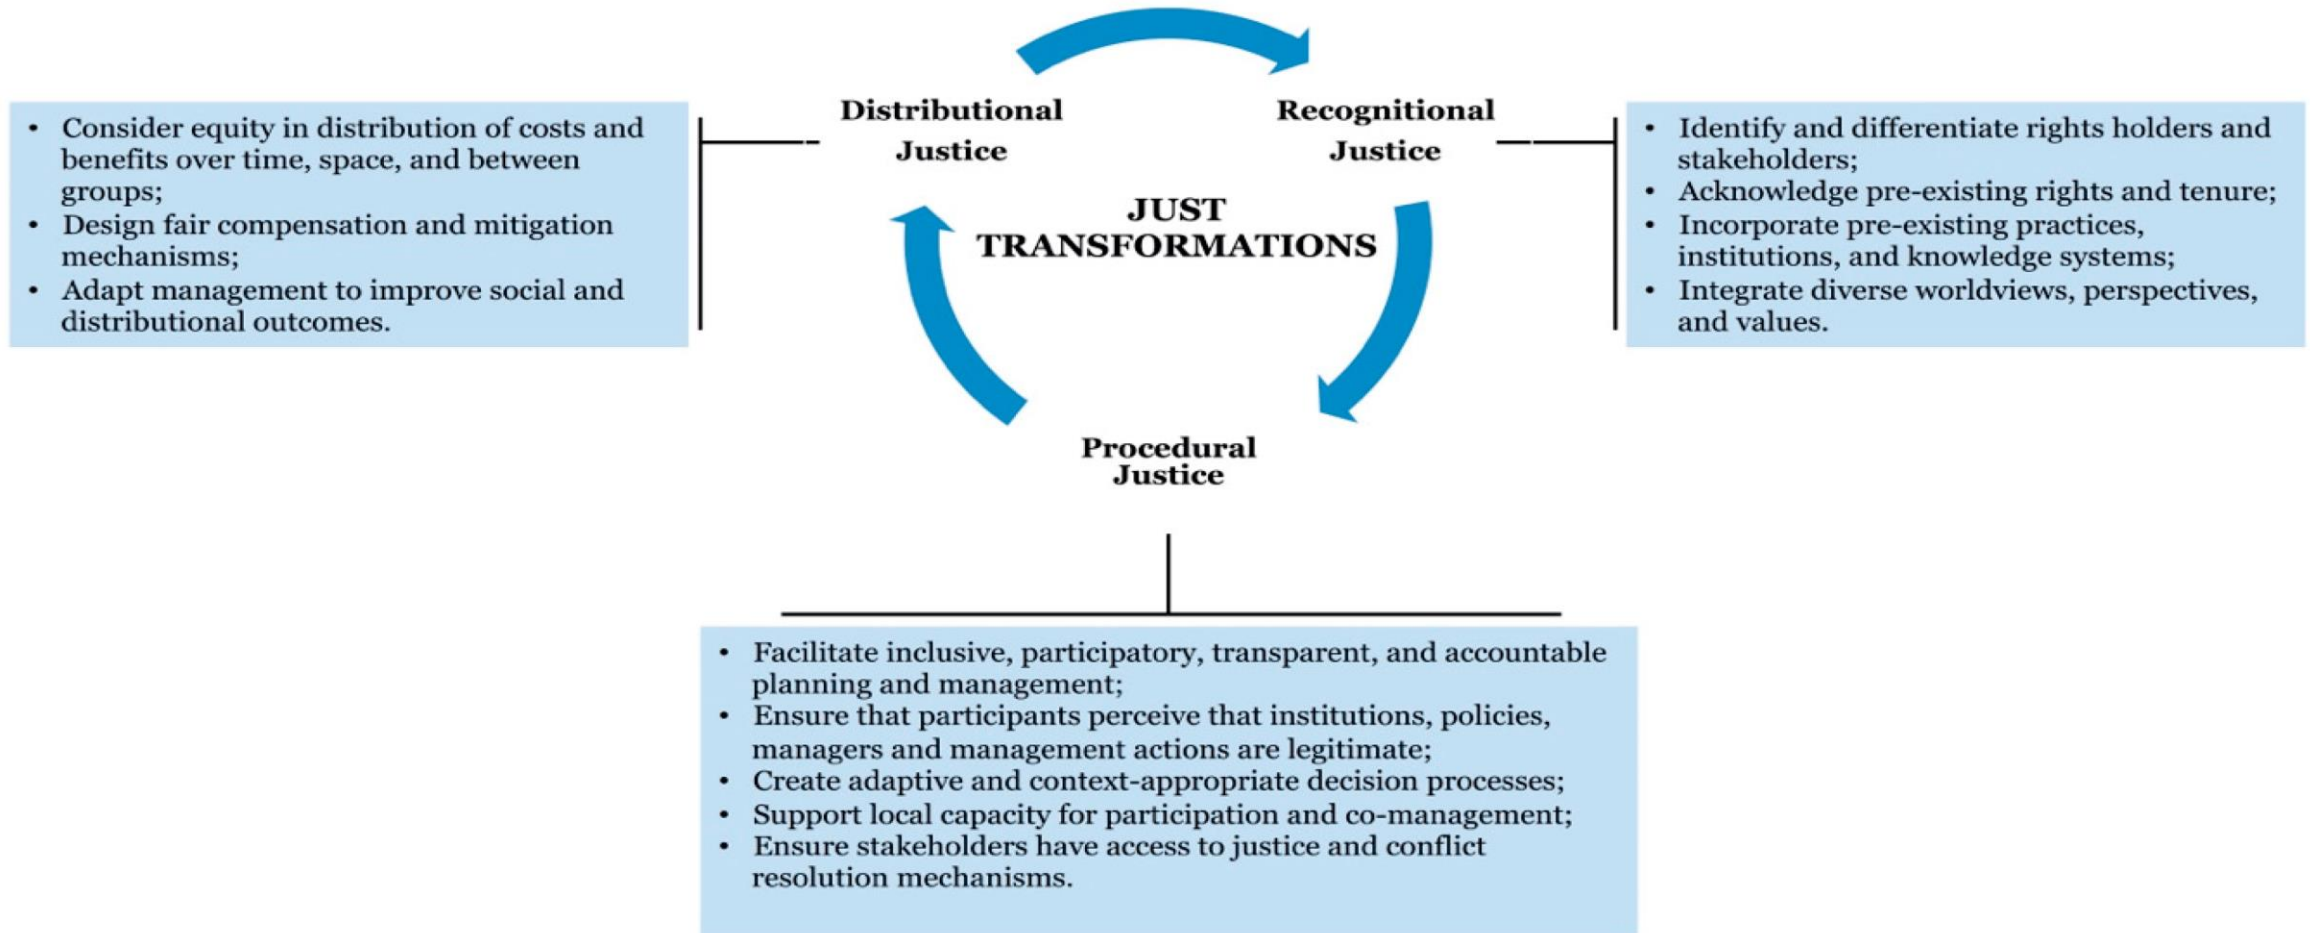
• Consider equity in distribution of costs and benefits over time, space, and between groups;
• Design fair compensation and mitigation mechanisms;
• Adapt management to improve social and distributional outcomes.

Distributional Justice

Recognitional Justice

• Identify and differentiate rights holders and stakeholders;
• Acknowledge pre-existing rights and tenure;
• Incorporate pre-existing practices, institutions, and knowledge systems;
• Integrate diverse worldviews, perspectives, and values.

JUST TRANSFORMATIONS

Procedural Justice

• Facilitate inclusive, participatory, transparent, and accountable planning and management;
• Ensure that participants perceive that institutions, policies, managers and management actions are legitimate;
• Create adaptive and context-appropriate decision processes;
• Support local capacity for participation and co-management;
• Ensure stakeholders have access to justice and conflict resolution mechanisms.